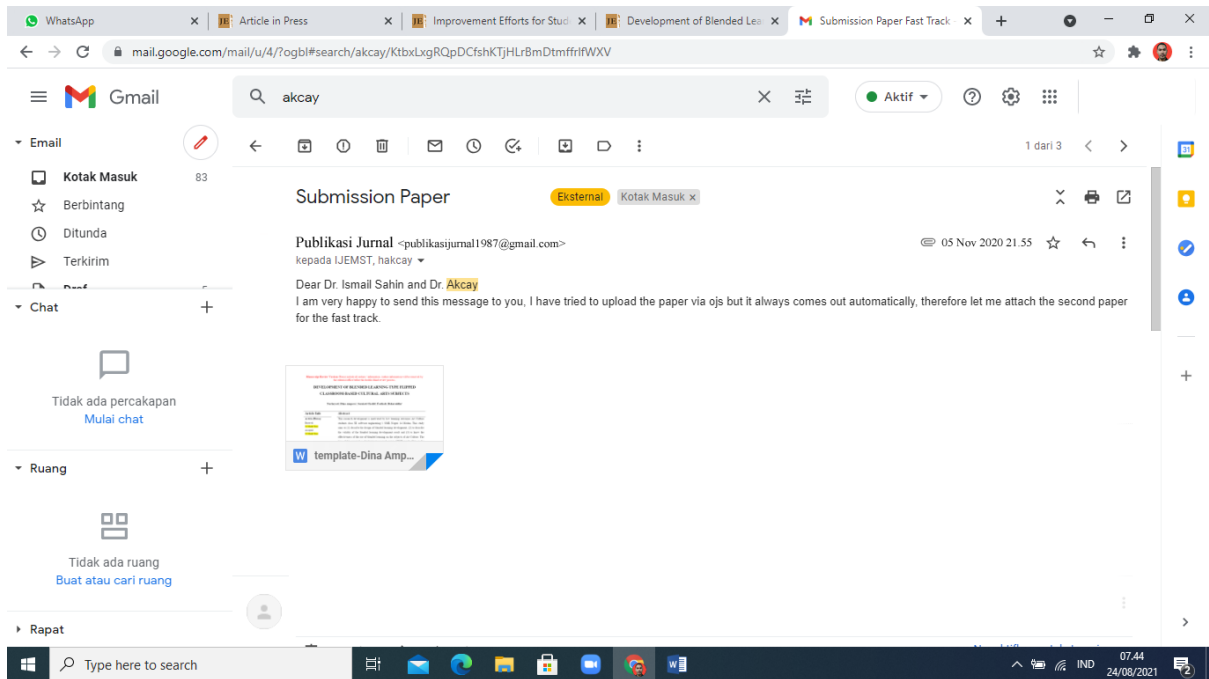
WhatsApp
Article in Press
Improvement Efforts for Stud
Development of Blended Lea
Submission Paper Fast Track

mail.google.com/mail/u/4/?ogbl#search/akcay/KtbxLxgRQpDCfshKTjHLrBmDtmffrlfWXV

Gmail
akcay
Aktif

Email
Kotak Masuk 83
Berbintang
Ditunda
Terkirim

Chat
Tidak ada percakapan
Mulai chat

Ruang
Tidak ada ruang
Buat atau cari ruang

Rapat

1 dari 3

Submission Paper Eksternal Kotak Masuk ×

Publikasi Jurnal <publikasijurnal1987@gmail.com>
kepada IJEMST, hakcay
05 Nov 2020 21.55

Dear Dr. Ismail Sahin and Dr. Akcay
I am very happy to send this message to you, I have tried to upload the paper via ojs but it always comes out automatically, therefore let me attach the second paper for the fast track.

DEVELOPMENT OF BLENDED LEARNING TYPE FLIPPED CLASSROOMS BASED CULTURAL ARTS SUBJECTS
template-Dina Amp...

Type here to search
IND 07.44 24/08/2021